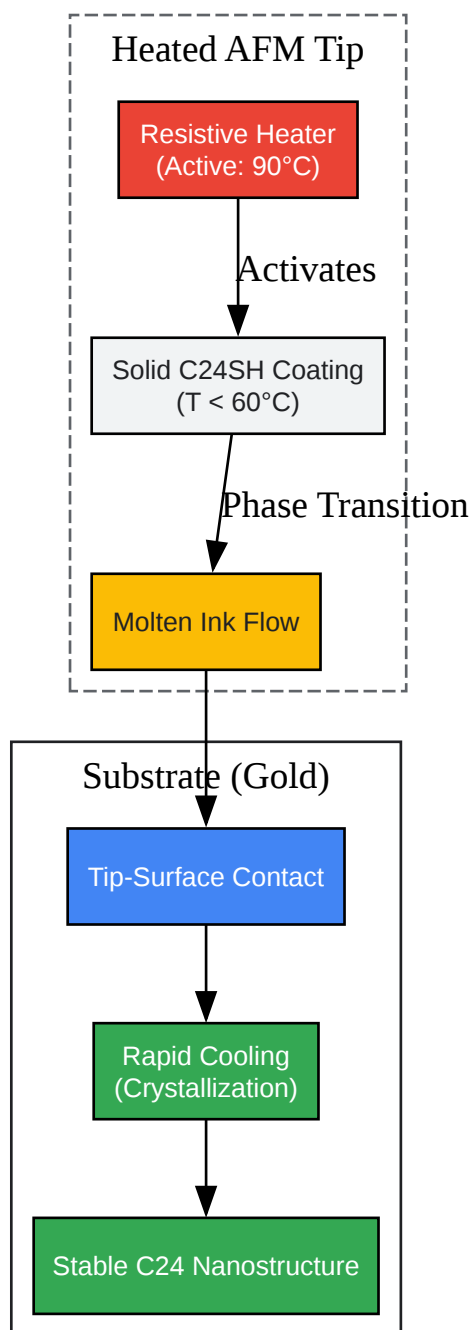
Heated AFM Tip

Resistive Heater
(Active: 90°C)

Activates

Solid C24SH Coating
(T < 60°C)

Phase Transition

Molten Ink Flow

Substrate (Gold)

Tip-Surface Contact

Rapid Cooling
(Crystallization)

Stable C24 Nanostructure